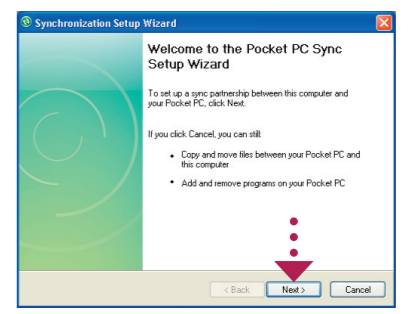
Synchronization Setup Wizard

Welcome to the Pocket PC Sync Setup Wizard

To set up a sync partnership between this computer and your Pocket PC, click Next.

If you click Cancel, you can still:

- Copy and move files between your Pocket PC and this computer
- Add and remove programs on your Pocket PC

< Back Next > Cancel